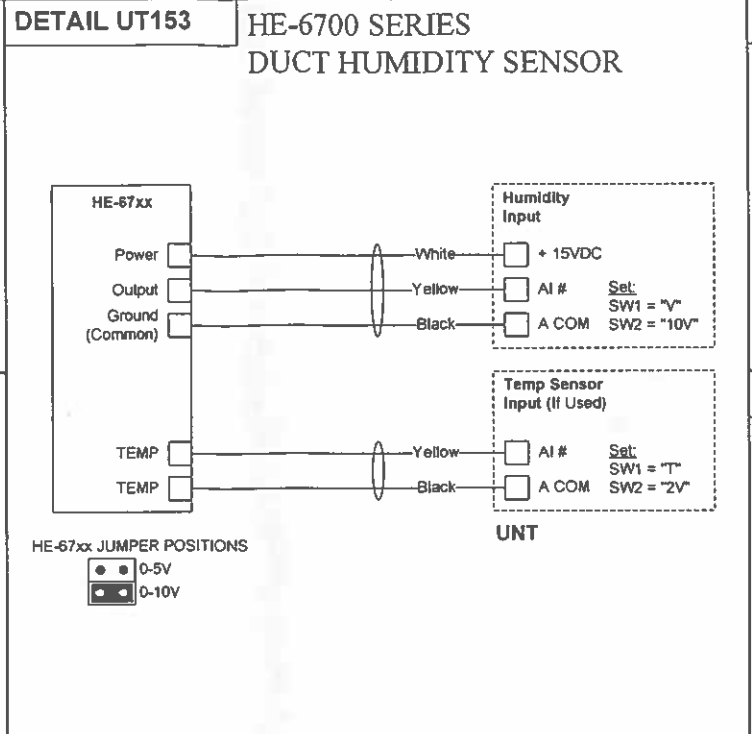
DETAIL UT153

HE-6700 SERIES
DUCT HUMIDITY SENSOR

HE-67xx

Power
Output
Ground (Common)

TEMP
TEMP

White
Yellow
Black

Yellow
Black

Humidity Input
+ 15VDC
AI #
A COM
Set:
SW1 = "V"
SW2 = "10V"

Temp Sensor Input (If Used)
AI #
A COM
Set:
SW1 = "T"
SW2 = "2V"

UNT

HE-67xx JUMPER POSITIONS
0-5V
0-10V